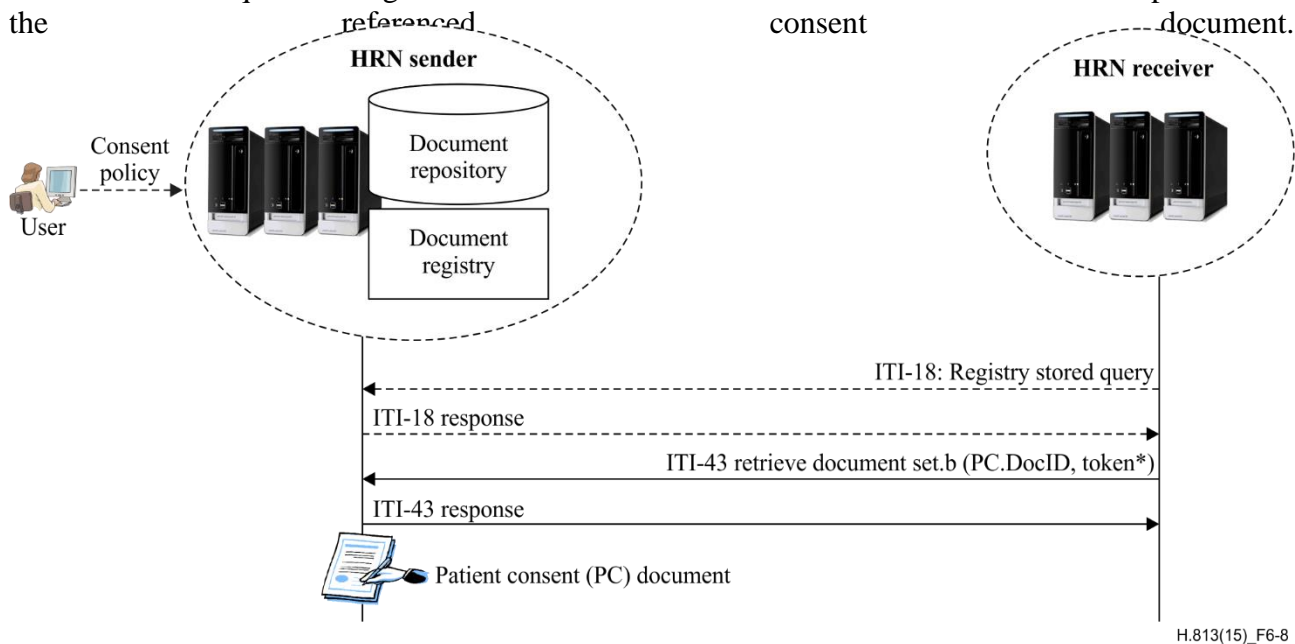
the referenced consent document.

HRN sender

Document repository

Document registry

Consent policy

User

HRN receiver

ITI-18: Registry stored query

ITI-18 response

ITI-43 retrieve document set.b (PC.DocID, token*)

ITI-43 response

Patient consent (PC) document

H.813(15)_F6-8